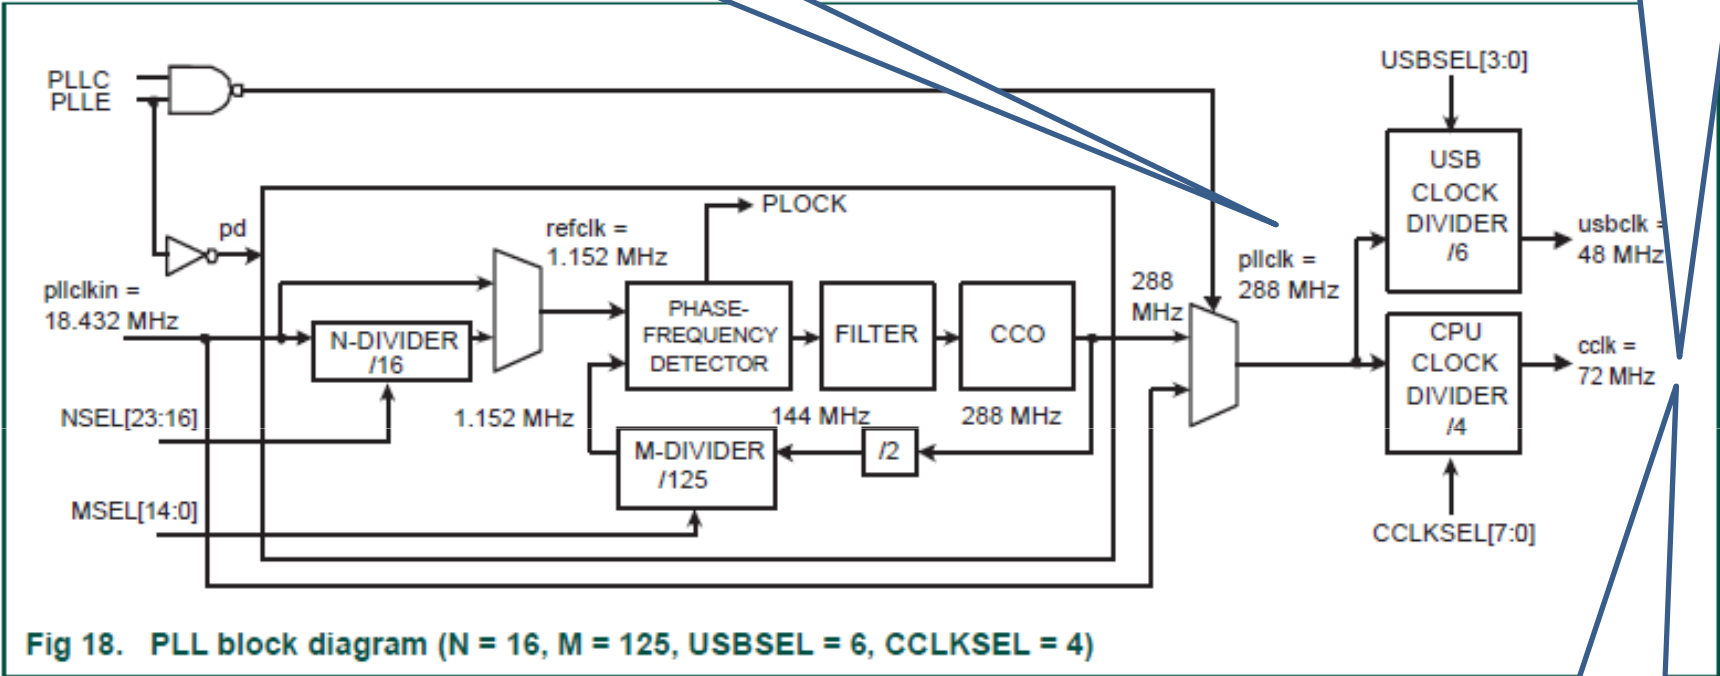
PLLC
PLLE

USBSEL[3:0]

USB CLOCK DIVIDER /6

usbclk = 48 MHz

pd

PLOCK

refclk = 1.152 MHz

pllclkin = 18.432 MHz

N-DIVIDER /16

PHASE-FREQUENCY DETECTOR

FILTER

CCO

288 MHz

pllclk = 288 MHz

CPU CLOCK DIVIDER /4

cclk = 72 MHz

NSEL[23:16]

1.152 MHz

144 MHz

288 MHz

M-DIVIDER /125

/2

MSEL[14:0]

CCLKSEL[7:0]

Fig 18. PLL block diagram (N = 16, M = 125, USBSEL = 6, CCLKSEL = 4)